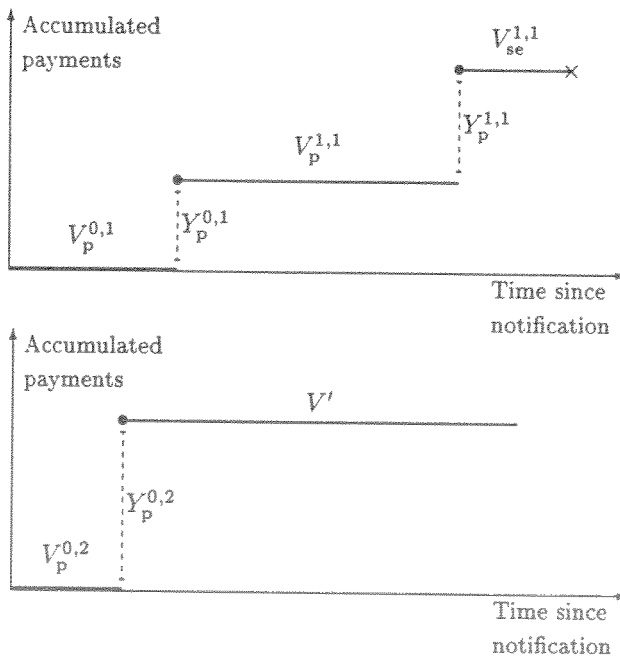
Accumulated payments

$V_{\text{se}}^{1,1}$

$Y_{\text{p}}^{1,1}$

$V_{\text{p}}^{1,1}$

$Y_{\text{p}}^{0,1}$

$V_{\text{p}}^{0,1}$

Time since notification

Accumulated payments

$V'$

$Y_{\text{p}}^{0,2}$

$V_{\text{p}}^{0,2}$

Time since notification